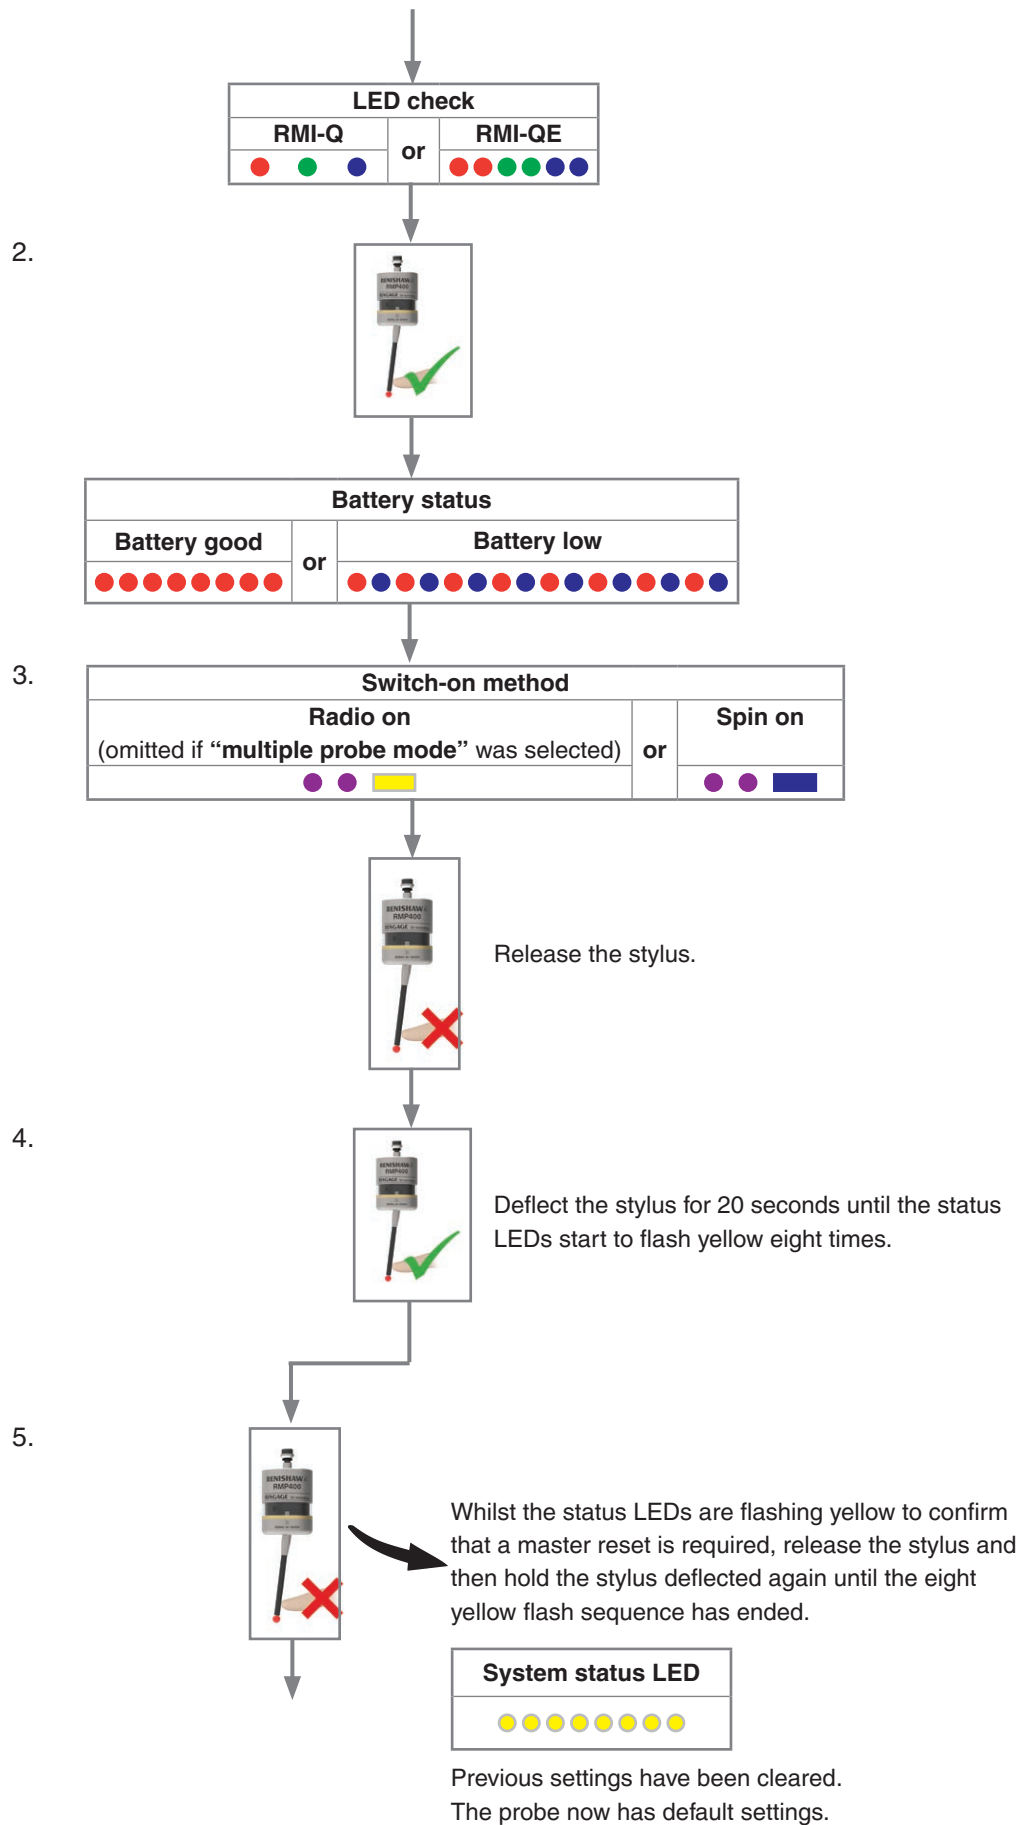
LED check

| RMI-Q | or | RMI-QE |
|---|---|---|

2.

RENISHAW RMP400

Battery status

| Battery good | or | Battery low |
|---|---|---|

3.

Switch-on method

| Radio on (omitted if **“multiple probe mode”** was selected) | or | Spin on |
|---|---|---|

RENISHAW RMP400

Release the stylus.

4.

RENISHAW RMP400

Deflect the stylus for 20 seconds until the status LEDs start to flash yellow eight times.

5.

RENISHAW RMP400

Whilst the status LEDs are flashing yellow to confirm that a master reset is required, release the stylus and then hold the stylus deflected again until the eight yellow flash sequence has ended.

System status LED

Previous settings have been cleared.
The probe now has default settings.